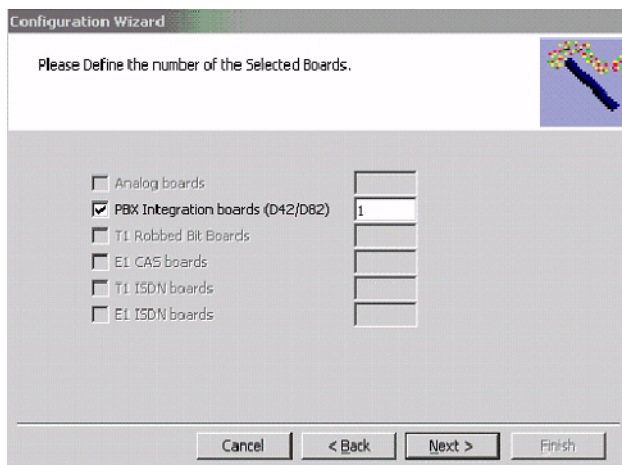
Configuration Wizard

Please Define the number of the Selected Boards.

Analog boards

PBX Integration boards (D42/D82) 1

T1 Robbed Bit Boards

E1 CAS boards

T1 ISDN boards

E1 ISDN boards

Cancel | < Back | Next > | Finish